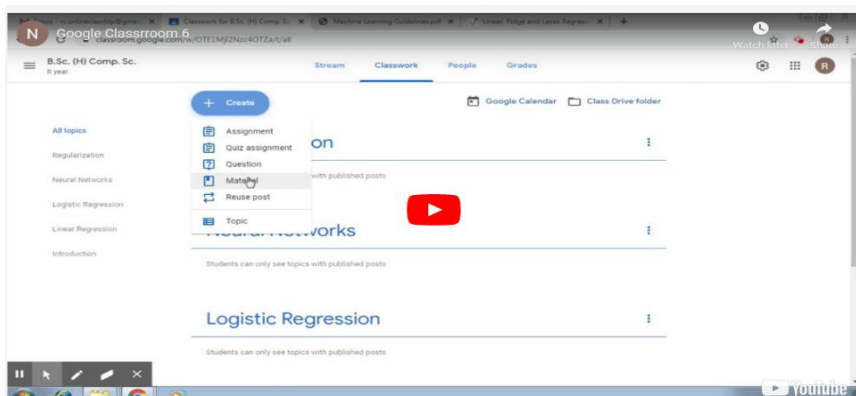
N Google Classrroom 6

Watch later Share

Classwork for B.Sc. (H) Comp. Sc. ×
Machine Learning Guidelines.pdf ×
Linear, Ridge and Lasso Regressi ×

classroom.google.com/c/OTE1MjE2Nzc4OTZa/t/all

B.Sc. (H) Comp. Sc.
II year

Stream Classwork People Grades

R

Create

Google Calendar Class Drive folder

All topics
Regularization
Neural Networks
Logistic Regression
Linear Regression
Introduction

Assignment
Quiz assignment
Question
Material
Reuse post
Topic

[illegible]on

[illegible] with published posts

Neural Networks

Students can only see topics with published posts

Logistic Regression

Students can only see topics with published posts

YouTube